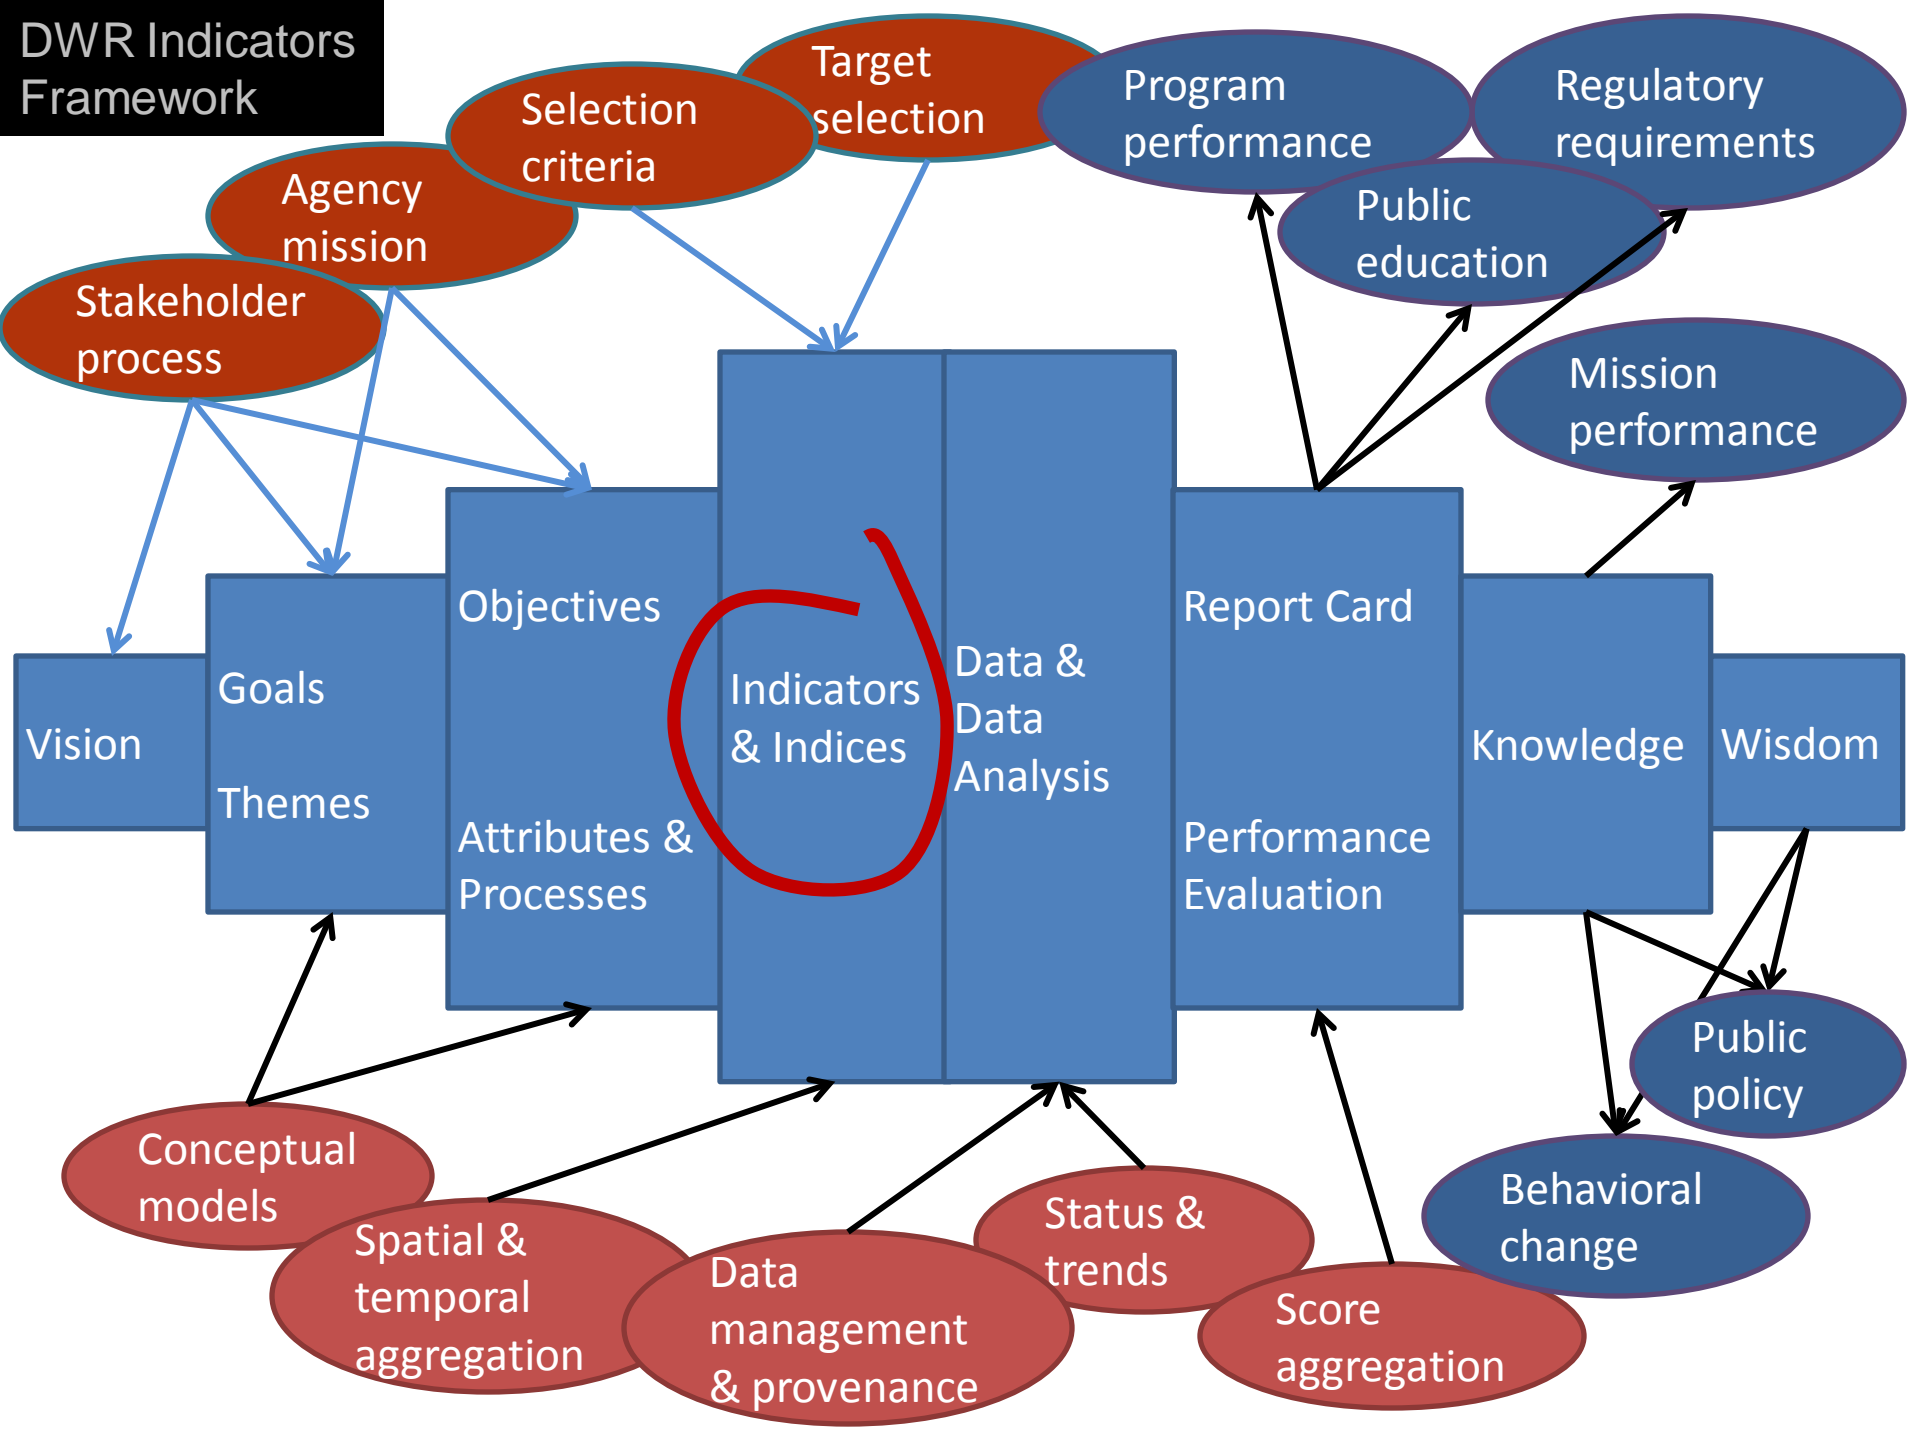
DWR Indicators Framework

Target selection

Selection criteria

Agency mission

Stakeholder process

Program performance

Regulatory requirements

Public education

Mission performance

Vision

Goals

Themes

Objectives

Attributes & Processes

Indicators & Indices

Data & Data Analysis

Report Card

Performance Evaluation

Knowledge

Wisdom

Public policy

Behavioral change

Conceptual models

Spatial & temporal aggregation

Data management & provenance

Status & trends

Score aggregation